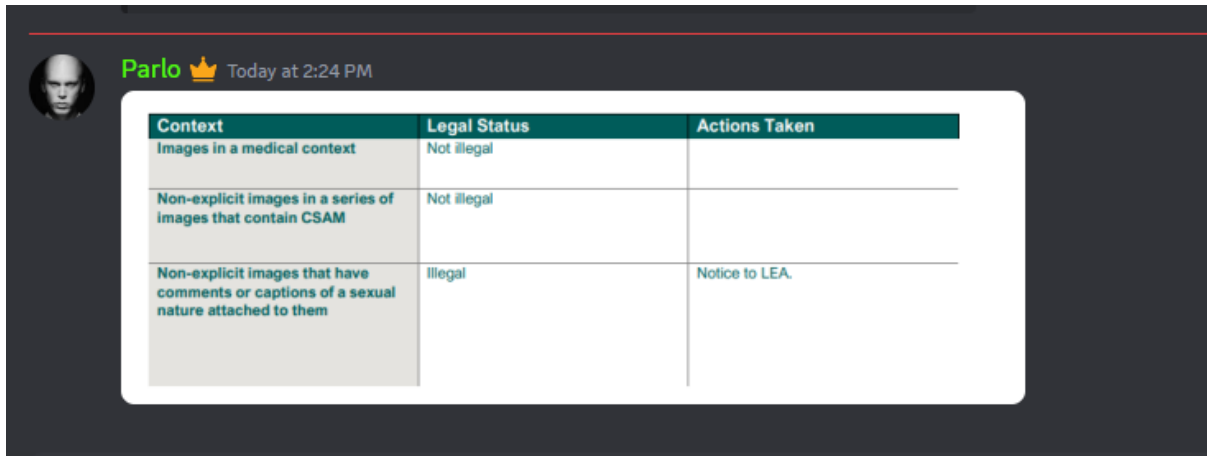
Parlo Today at 2:24 PM

| Context | Legal Status | Actions Taken |
|---|---|---|
| Images in a medical context | Not illegal | |
| Non-explicit images in a series of images that contain CSAM | Not illegal | |
| Non-explicit images that have comments or captions of a sexual nature attached to them | Illegal | Notice to LEA. |